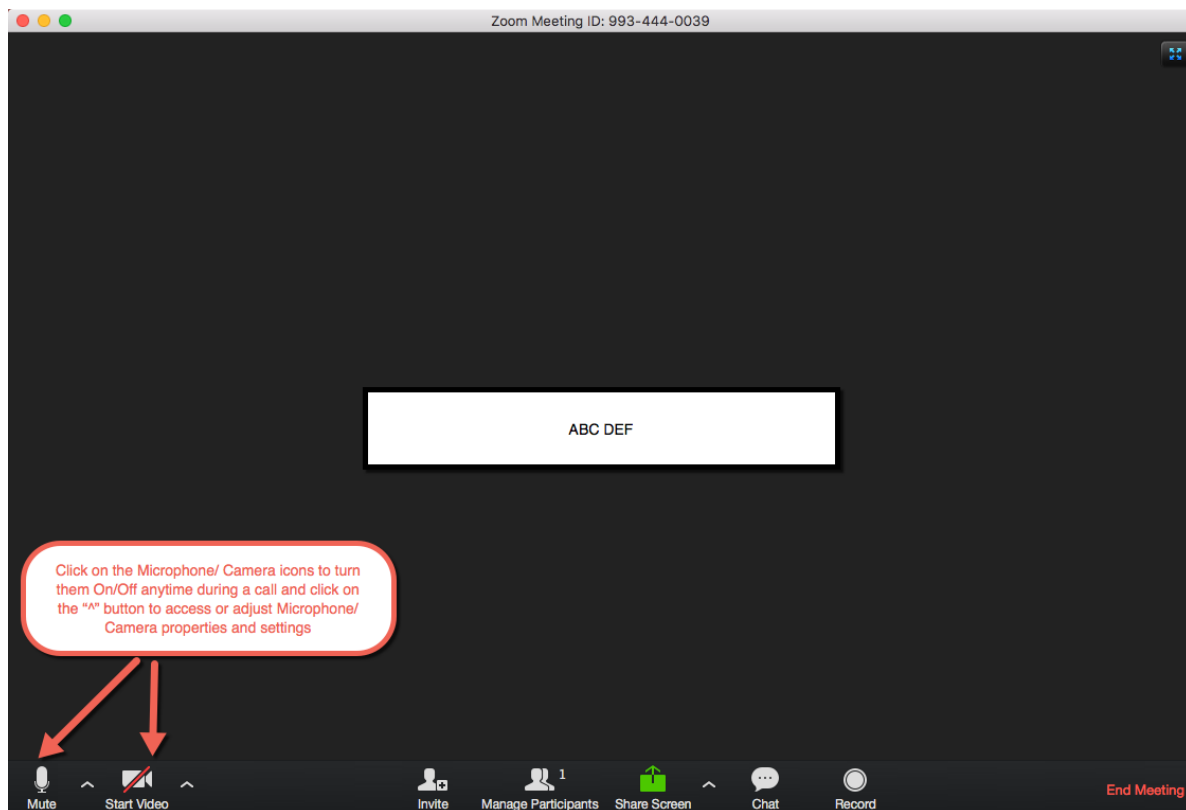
Zoom Meeting ID: 993-444-0039

ABC DEF

Click on the Microphone/ Camera icons to turn them On/Off anytime during a call and click on the "^" button to access or adjust Microphone/ Camera properties and settings

Mute ^ Start Video ^ Invite Manage Participants 1 Share Screen ^ Chat Record End Meeting